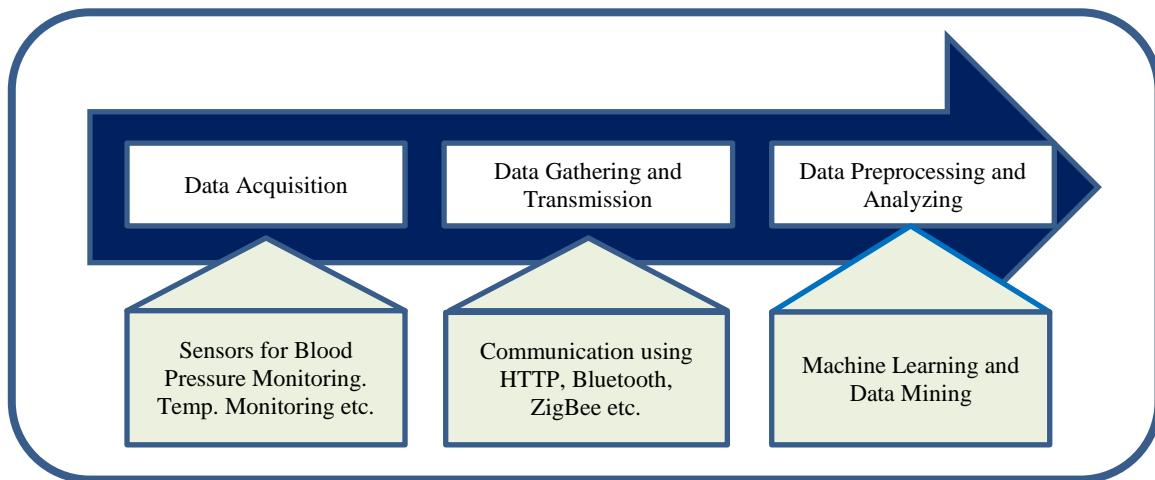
Data Acquisition

Data Gathering and Transmission

Data Preprocessing and Analyzing

Sensors for Blood Pressure Monitoring. Temp. Monitoring etc.

Communication using HTTP, Bluetooth, ZigBee etc.

Machine Learning and Data Mining